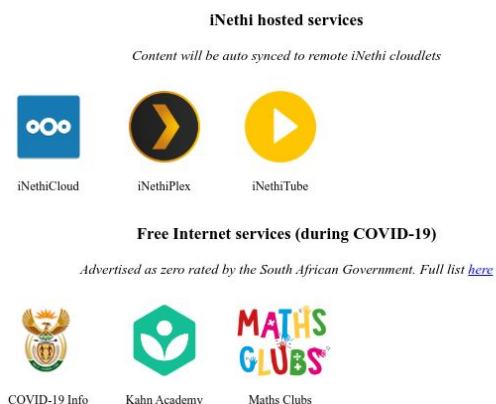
iNethi hosted services

Content will be auto synced to remote iNethi cloudlets

iNethiCloud

iNethiPlex

iNethiTube

Free Internet services (during COVID-19)

Advertised as zero rated by the South African Government. Full list here

MATHS CLUBS

COVID-19 Info

Kahn Academy

Maths Clubs